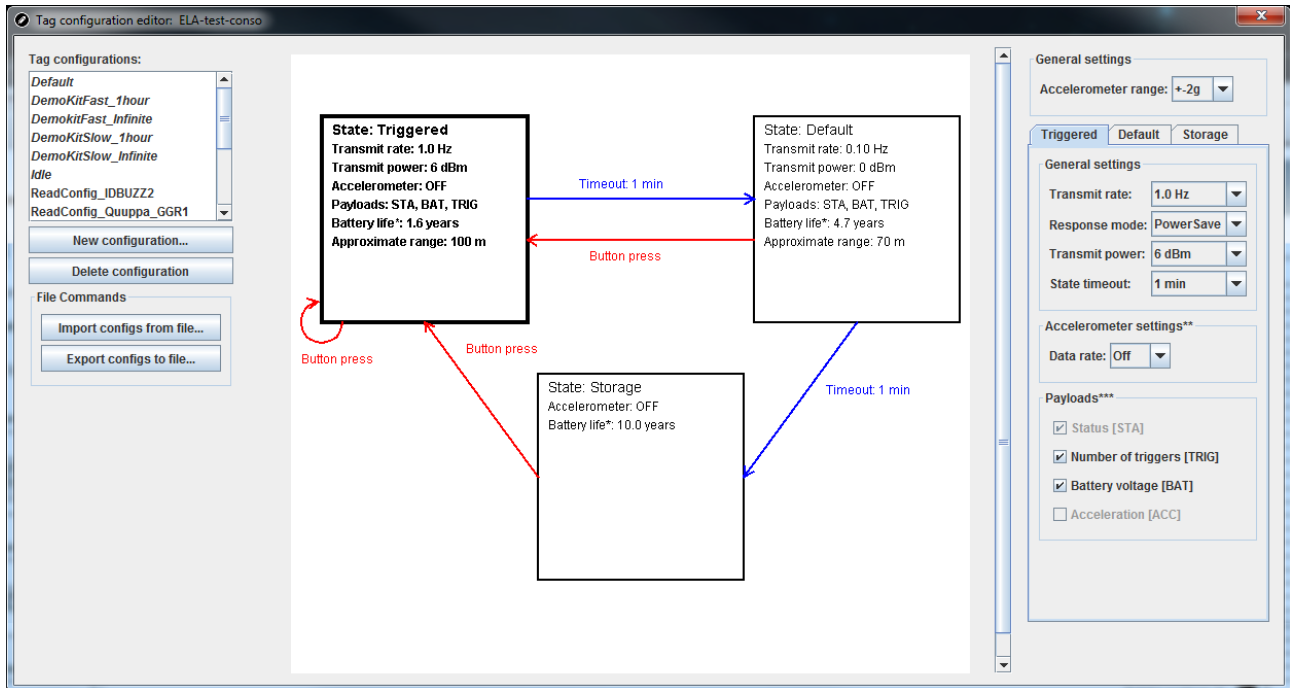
Tag configuration editor: ELA-test-conso

Tag configurations:
Default
DemoKitFast_1hour
DemokitFast_Infinite
DemoKitSlow_1hour
DemoKitSlow_Infinite
Idle
ReadConfig_IDBUZZ2
ReadConfig_Quuppa_GGR1

New configuration...
Delete configuration

File Commands
Import configs from file...
Export configs to file...

State: Triggered
Transmit rate: 1.0 Hz
Transmit power: 6 dBm
Accelerometer: OFF
Payloads: STA, BAT, TRIG
Battery life*: 1.6 years
Approximate range: 100 m

Timeout: 1 min

Button press

State: Default
Transmit rate: 0.10 Hz
Transmit power: 0 dBm
Accelerometer: OFF
Payloads: STA, BAT, TRIG
Battery life*: 4.7 years
Approximate range: 70 m

Button press

Button press

Timeout: 1 min

State: Storage
Accelerometer: OFF
Battery life*: 10.0 years

General settings
Accelerometer range: +-2g

Triggered | Default | Storage

General settings
Transmit rate: 1.0 Hz
Response mode: PowerSave
Transmit power: 6 dBm
State timeout: 1 min

Accelerometer settings**
Data rate: Off

Payloads***
Status [STA]
Number of triggers [TRIG]
Battery voltage [BAT]
Acceleration [ACC]